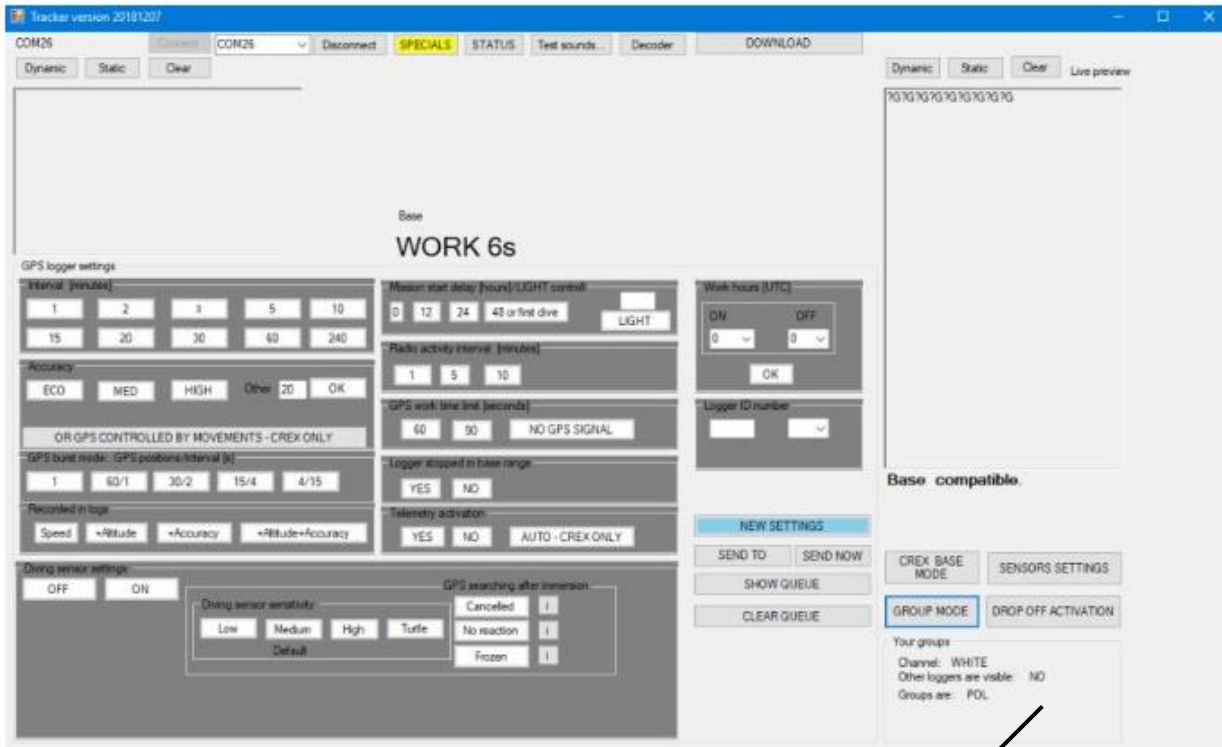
Tracker version 20181207

COM26 Connect COM26 Disconnect SPECIALS STATUS Test sounds... Decoder DOWNLOAD

Dynamic Static Clear

Dynamic Static Clear Live preview

?G?G?G?G?G?G?G?G?G?G

Base

WORK 6s

GPS logger settings

Interval [minutes]

1 2 3 5 10
15 20 30 60 240

Accuracy

ECO MED HIGH Other 20 OK

OR GPS CONTROLLED BY MOVEMENTS - CREX ONLY

GPS burst mode: GPS positions/interval [s]

1 60/1 30/2 15/4 4/15

Recorded in logs

Speed +Altitude +Accuracy +Altitude+Accuracy

Mission start delay [hours]/LIGHT controll

0 12 24 48 or first dive LIGHT

Radio activity interval [minutes]

1 5 10

GPS work time limit [seconds]

60 90 NO GPS SIGNAL

Logger stopped in base range

YES NO

Telemetry activation

YES NO AUTO - CREX ONLY

Work hours [UTC]

ON OFF
0 0
OK

Logger ID number

Base compatible.

NEW SETTINGS

SEND TO SEND NOW

SHOW QUEUE

CLEAR QUEUE

CREX BASE MODE SENSORS SETTINGS

GROUP MODE DROP OFF ACTIVATION

Your groups

Channel: WHITE
Other loggers are visible: NO
Groups are: POL

Diving sensor settings

OFF ON

Diving sensor sensitivity

Low Medium High Turtle
Default

GPS searching after immersion

Cancelled i
No reaction i
Frozen i